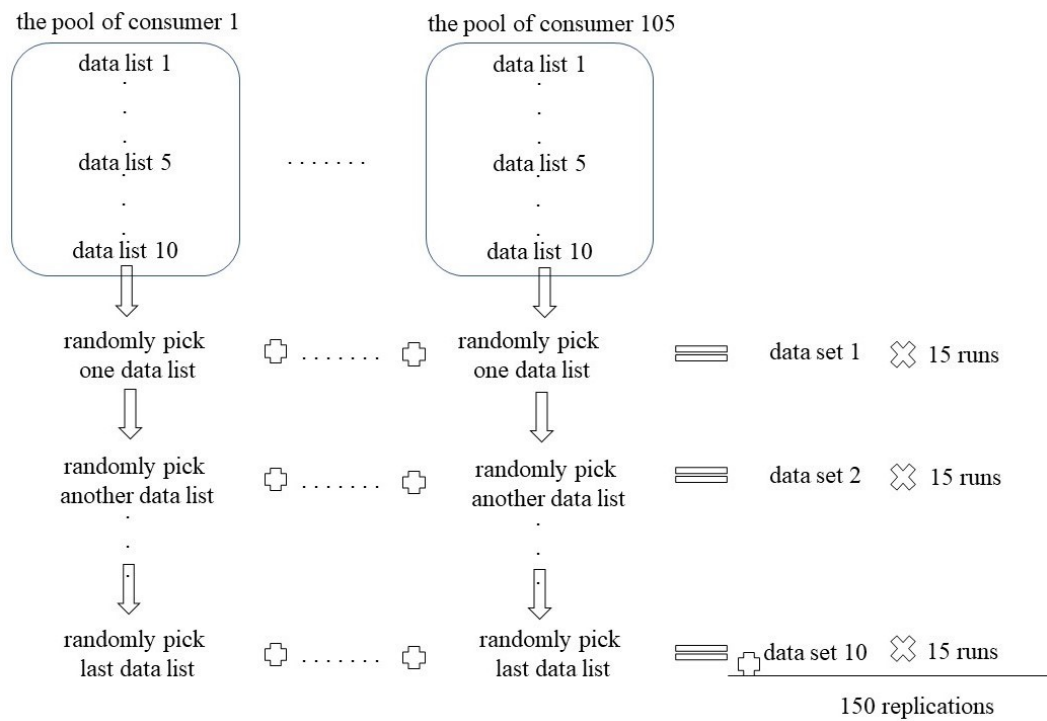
the pool of consumer 1

data list 1
.
.
data list 5
.
.
data list 10

.......

the pool of consumer 105

data list 1
.
.
data list 5
.
.
data list 10

randomly pick one data list ....... randomly pick one data list data set 1 15 runs

randomly pick another data list ....... randomly pick another data list data set 2 15 runs

randomly pick last data list ....... randomly pick last data list data set 10 15 runs

150 replications